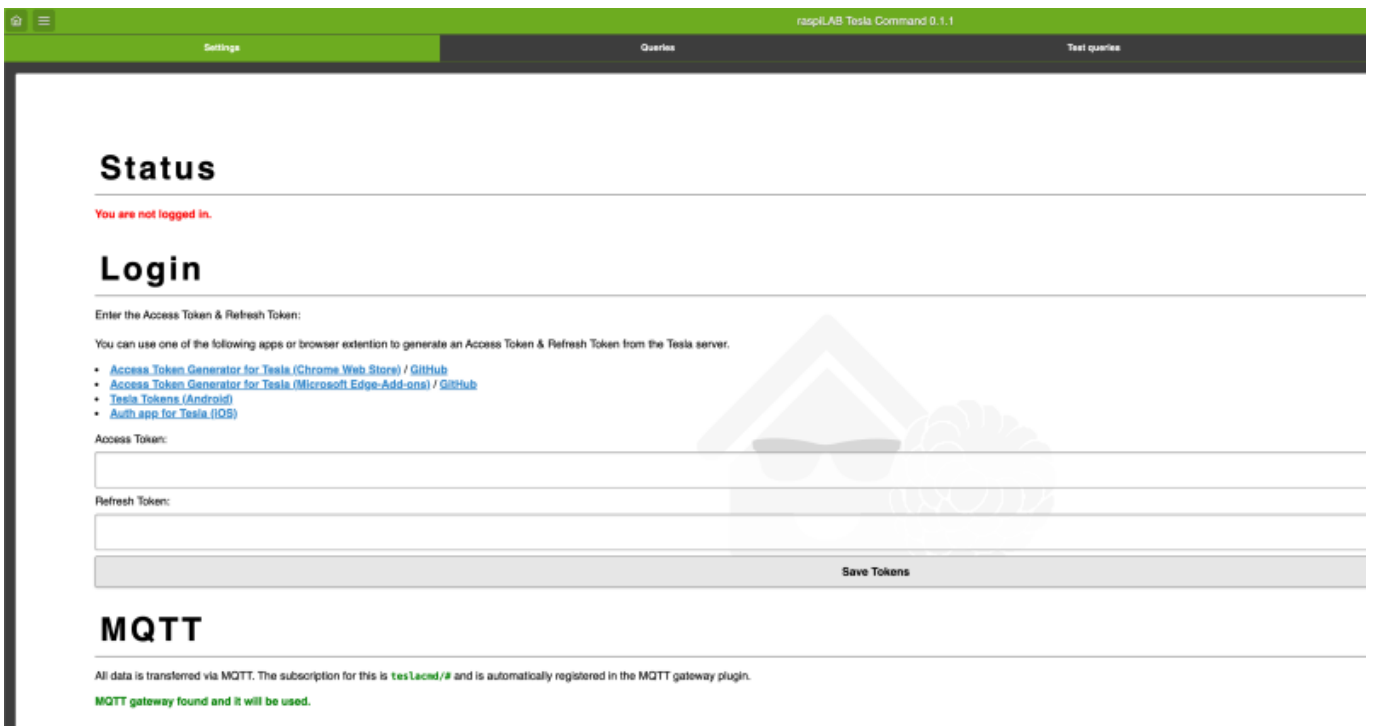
raspiLAB Tesla Command 0.1.1

Settings

Queries

Test queries

Status

You are not logged in.

Login

Enter the Access Token & Refresh Token:

You can use one of the following apps or browser extention to generate an Access Token & Refresh Token from the Tesla server.

- Access Token Generator for Tesla (Chrome Web Store) / GitHub
- Access Token Generator for Tesla (Microsoft Edge-Add-ons) / GitHub
- Tesla Tokens (Android)
- Auth app for Tesla (iOS)

Access Token:

Refresh Token:

Save Tokens

MQTT

All data is transferred via MQTT. The subscription for this is teslacmd/# and is automatically registered in the MQTT gateway plugin.

MQTT gateway found and it will be used.